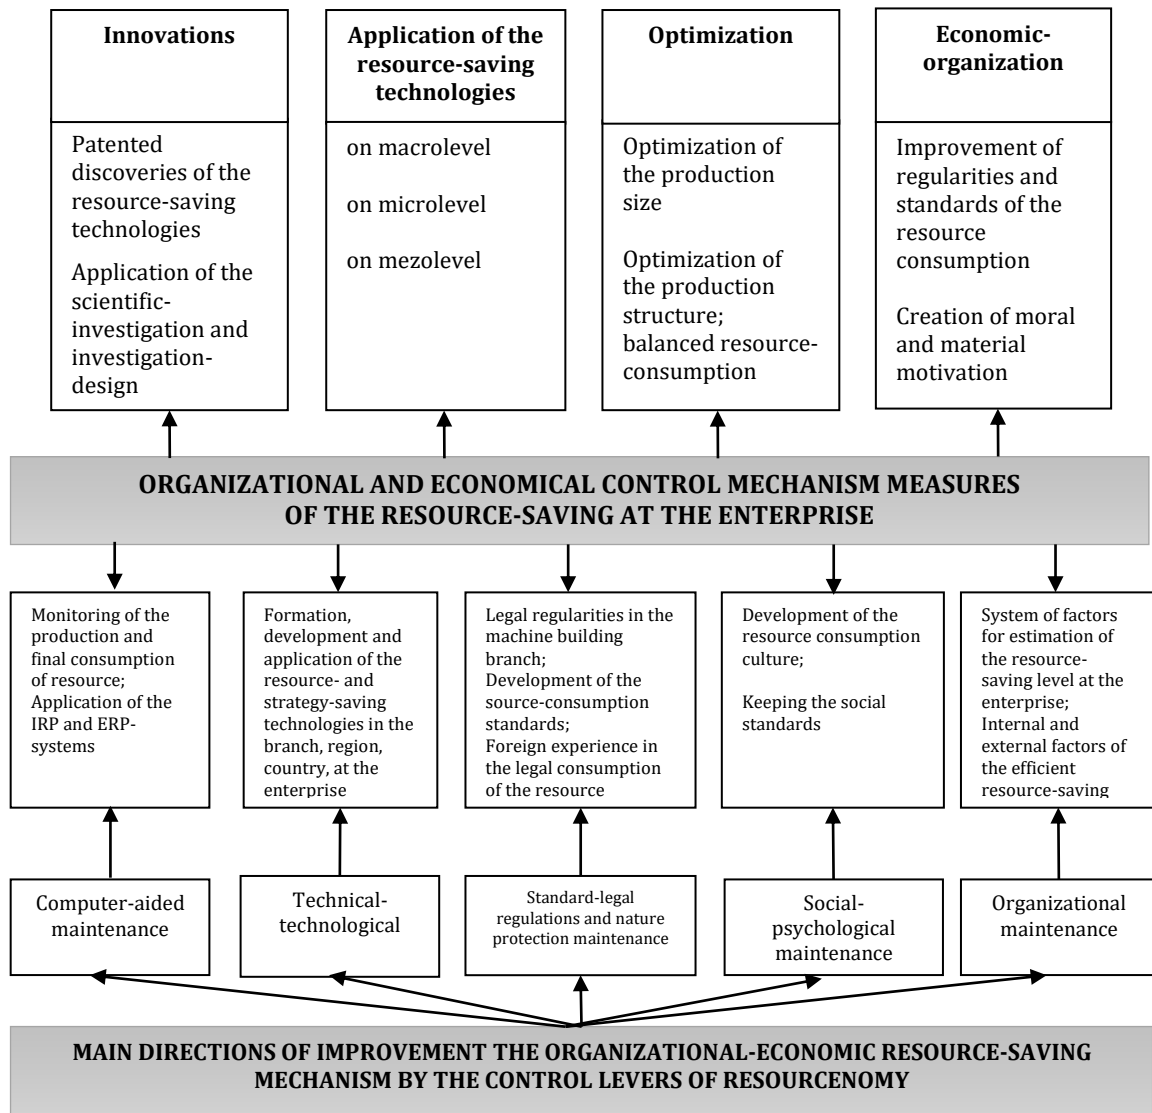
Innovations

Patented discoveries of the resource-saving technologies

Application of the scientific-investigation and investigation-design

Application of the resource-saving technologies

on macrolevel

on microlevel

on mezolevel

Optimization

Optimization of the production size

Optimization of the production structure; balanced resource-consumption

Economic-organization

Improvement of regularities and standards of the resource consumption

Creation of moral and material motivation

ORGANIZATIONAL AND ECONOMICAL CONTROL MECHANISM MEASURES OF THE RESOURCE-SAVING AT THE ENTERPRISE

Monitoring of the production and final consumption of resource; Application of the IRP and ERP-systems

Formation, development and application of the resource- and strategy-saving technologies in the branch, region, country, at the enterprise

Legal regularities in the machine building branch; Development of the source-consumption standards; Foreign experience in the legal consumption of the resource

Development of the resource consumption culture;

Keeping the social standards

System of factors for estimation of the resource-saving level at the enterprise; Internal and external factors of the efficient resource-saving

Computer-aided maintenance

Technical-technological

Standard-legal regulations and nature protection maintenance

Social-psychological maintenance

Organizational maintenance

MAIN DIRECTIONS OF IMPROVEMENT THE ORGANIZATIONAL-ECONOMIC RESOURCE-SAVING MECHANISM BY THE CONTROL LEVERS OF RESOURCENOMY